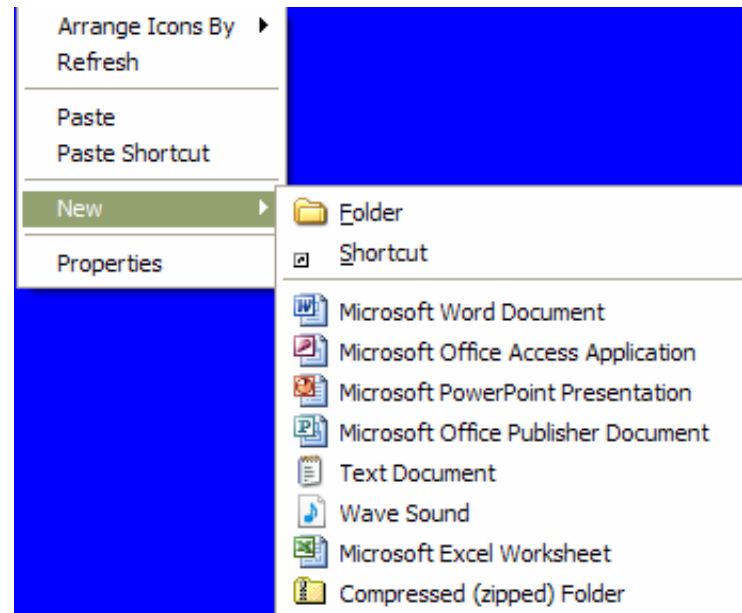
Arrange Icons By
Refresh

Paste
Paste Shortcut

New

Properties

Folder
Shortcut

Microsoft Word Document
Microsoft Office Access Application
Microsoft PowerPoint Presentation
Microsoft Office Publisher Document
Text Document
Wave Sound
Microsoft Excel Worksheet
Compressed (zipped) Folder